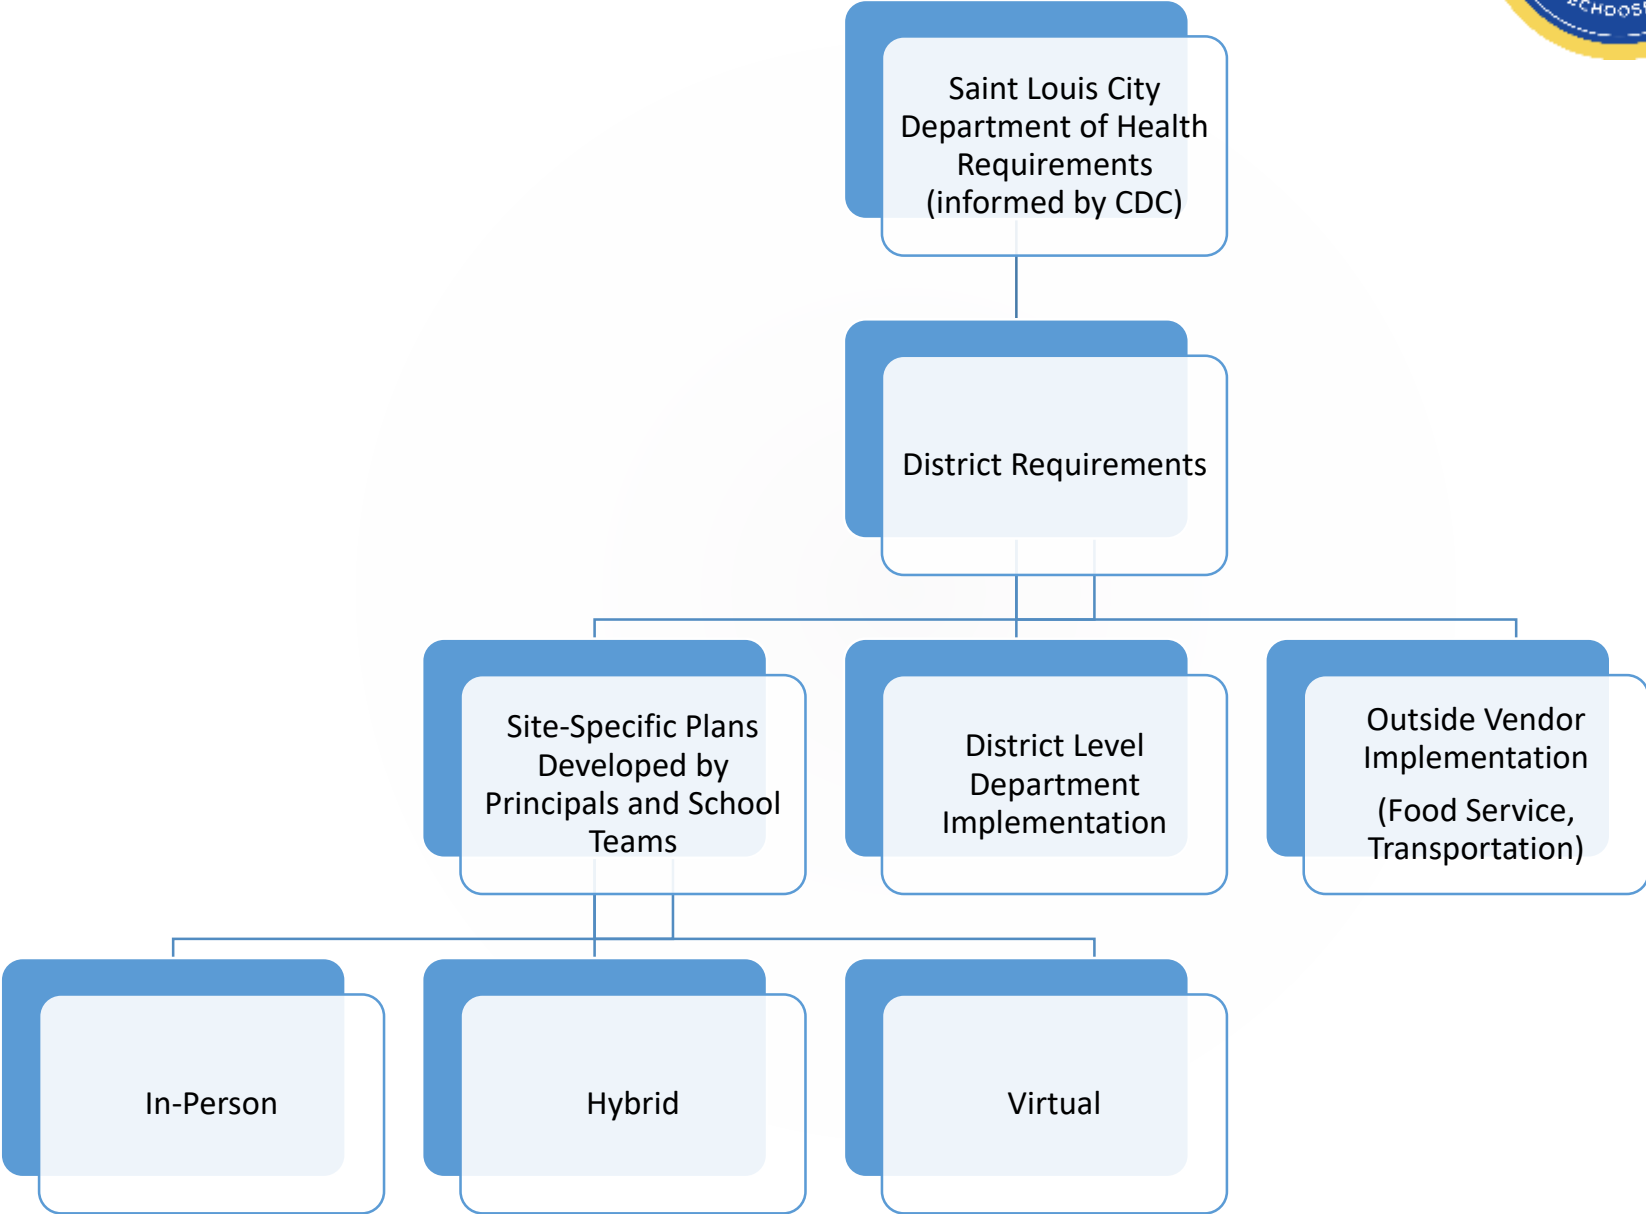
Saint Louis City Department of Health Requirements (informed by CDC)

District Requirements

Site-Specific Plans Developed by Principals and School Teams

District Level Department Implementation

Outside Vendor Implementation

(Food Service, Transportation)

In-Person

Hybrid

Virtual